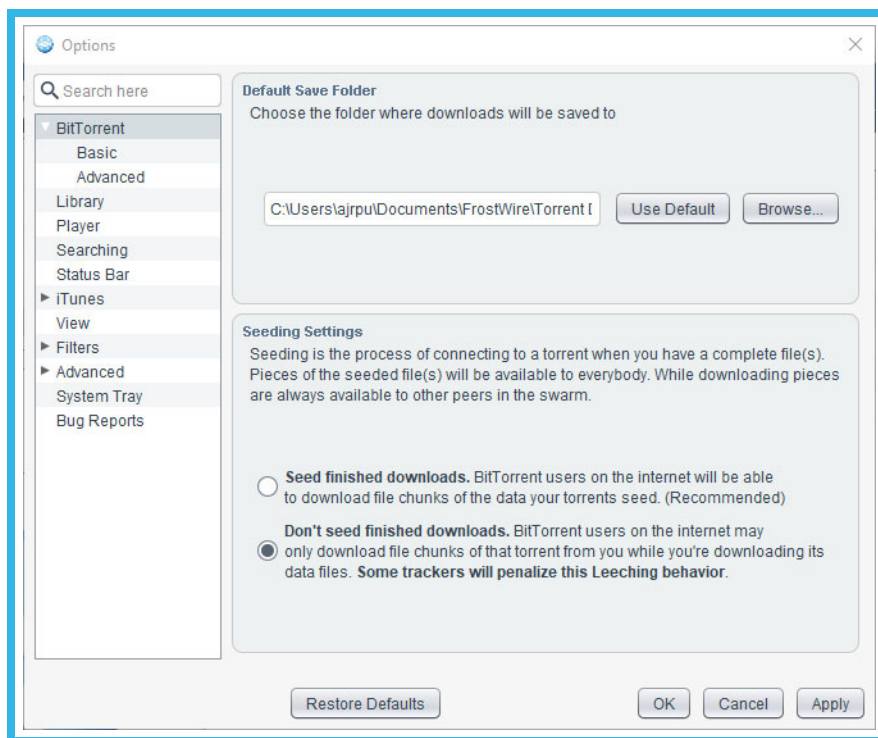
Options

Search here

BitTorrent
Basic
Advanced
Library
Player
Searching
Status Bar
iTunes
View
Filters
Advanced
System Tray
Bug Reports

Default Save Folder
Choose the folder where downloads will be saved to

C:\Users\ajrpu\Documents\FrostWire\Torrent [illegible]

Use Default

Browse...

Seeding Settings
Seeding is the process of connecting to a torrent when you have a complete file(s). Pieces of the seeded file(s) will be available to everybody. While downloading pieces are always available to other peers in the swarm.

**Seed finished downloads.** BitTorrent users on the internet will be able to download file chunks of the data your torrents seed. (Recommended)

**Don't seed finished downloads.** BitTorrent users on the internet may only download file chunks of that torrent from you while you're downloading its data files. **Some trackers will penalize this Leeching behavior**.

Restore Defaults

OK

Cancel

Apply